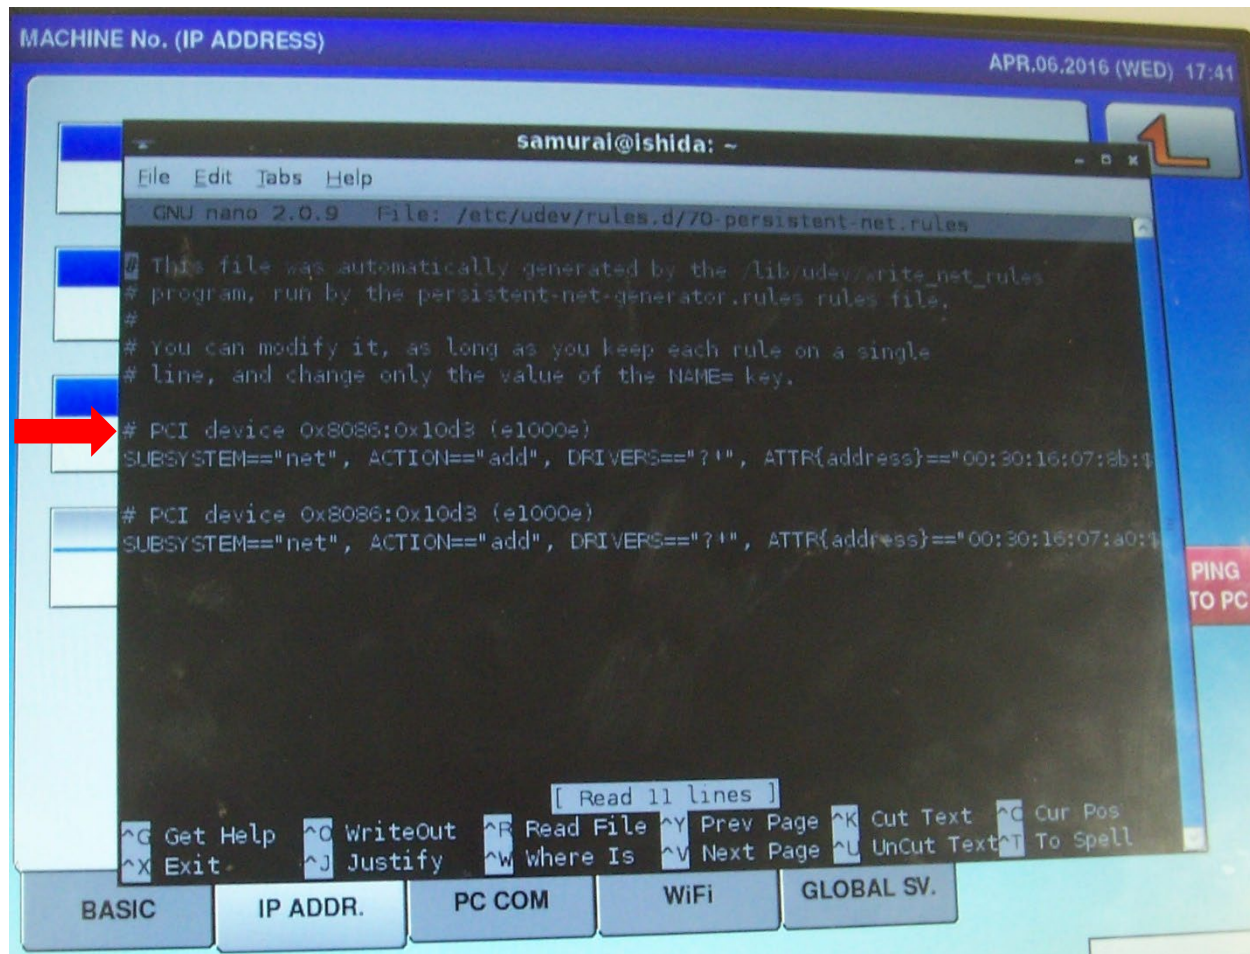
MACHINE No. (IP ADDRESS)

APR.06.2016 (WED) 17:41

samurai@ishida: ~

File Edit Tabs Help

GNU nano 2.0.9 File: /etc/udev/rules.d/70-persistent-net.rules

# This file was automatically generated by the /lib/udev/write_net_rules
# program, run by the persistent-net-generator.rules rules file.
#
# You can modify it, as long as you keep each rule on a single
# line, and change only the value of the NAME= key.

# PCI device 0x8086:0x10d3 (e1000e)
SUBSYSTEM=="net", ACTION=="add", DRIVERS=="?*", ATTR{address}=="00:30:16:07:8b:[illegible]

# PCI device 0x8086:0x10d3 (e1000e)
SUBSYSTEM=="net", ACTION=="add", DRIVERS=="?*", ATTR{address}=="00:30:16:07:a0:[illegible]

PING TO PC

[ Read 11 lines ]

^G Get Help ^O WriteOut ^R Read File ^Y Prev Page ^K Cut Text ^C Cur Pos
^X Exit ^J Justify ^W Where Is ^V Next Page ^U UnCut Text ^T To Spell

BASIC IP ADDR. PC COM WiFi GLOBAL SV.